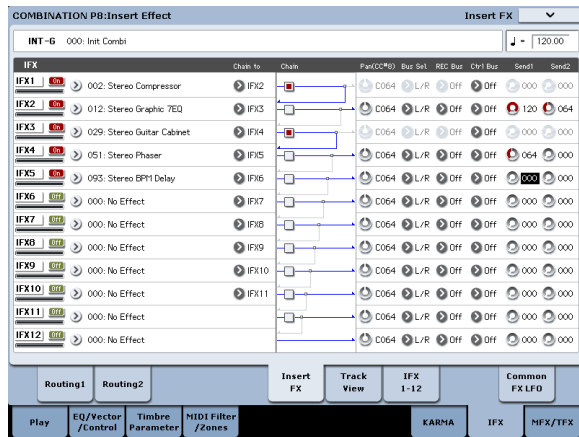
COMBINATION P8:Insert Effect

Insert FX

INT-G 000: Init Combi

♩ = 120.00

| IFX | | Chain to | Chain | Pan(CC#8) | Bus Sel | REC Bus | Ctrl Bus | Send1 | Send2 |
|---|---|---|---|---|---|---|---|---|---|
| IFX1 | On 002: Stereo Compressor | IFX2 | | C064 | L/R | Off | Off | 000 | 000 |
| IFX2 | On 012: Stereo Graphic 7EQ | IFX3 | | C064 | L/R | Off | Off | 120 | 064 |
| IFX3 | On 029: Stereo Guitar Cabinet | IFX4 | | C064 | L/R | Off | Off | 000 | 000 |
| IFX4 | On 051: Stereo Phaser | IFX5 | | C064 | L/R | Off | Off | 064 | 000 |
| IFX5 | On 093: Stereo BPM Delay | IFX6 | | C064 | L/R | Off | Off | 000 | 000 |
| IFX6 | Off 000: No Effect | IFX7 | | C064 | L/R | Off | Off | 000 | 000 |
| IFX7 | Off 000: No Effect | IFX8 | | C064 | L/R | Off | Off | 000 | 000 |
| IFX8 | Off 000: No Effect | IFX9 | | C064 | L/R | Off | Off | 000 | 000 |
| IFX9 | Off 000: No Effect | IFX10 | | C064 | L/R | Off | Off | 000 | 000 |
| IFX10 | Off 000: No Effect | IFX11 | | C064 | L/R | Off | Off | 000 | 000 |
| IFX11 | Off 000: No Effect | | | C064 | L/R | Off | Off | 000 | 000 |
| IFX12 | Off 000: No Effect | | | C064 | L/R | Off | Off | 000 | 000 |

Routing1 Routing2 Insert FX Track View IFX 1-12 Common FX LFO

Play EQ/Vector /Control Timbre Parameter MIDI Filter /Zones KARMA IFX MFX/TFX